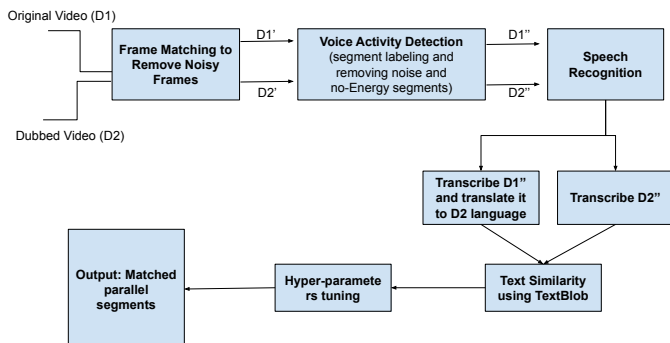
Original Video (D1)

Frame Matching to Remove Noisy Frames

D1'

D2'

Voice Activity Detection (segment labeling and removing noise and no-Energy segments)

D1''

D2''

Speech Recognition

Dubbed Video (D2)

Transcribe D1'' and translate it to D2 language

Transcribe D2''

Output: Matched parallel segments

Hyper-parameters tuning

Text Similarity using TextBlob